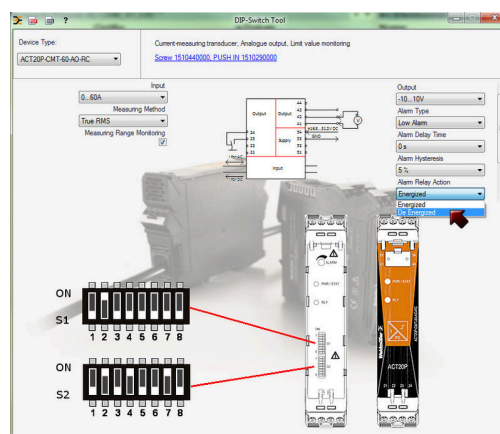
?

DIP-Switch Tool

Device Type:

ACT20P-CMT-60-AO-RC

Current-measuring transducer, Analogue output, Limit value monitoring

Screw 1510440000, PUSH IN 1510290000

Input

0...60A

Measuring Method

True RMS

Measuring Range Monitoring

Output

-10...10V

Alarm Type

Low Alarm

Alarm Delay Time

0 s

Alarm Hysteresis

5 %

Alarm Relay Action

Energized

Energized

De Energized

Output

Output

Supply

Input

44

43

42

41

34

33

32

31

24VDC...312V DC

GND

ON

S1

1 2 3 4 5 6 7 8

ON

S2

1 2 3 4 5 6 7 8

ALARM

PWR/STAT

FLT

PWR/STAT

FLT

ACT20P